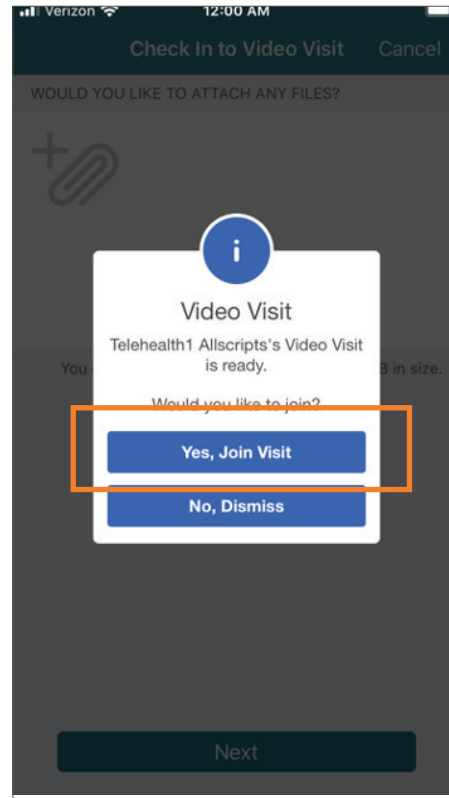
Verizon 12:00 AM

Check In to Video Visit Cancel

WOULD YOU LIKE TO ATTACH ANY FILES?

You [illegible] B in size.

i

Video Visit

Telehealth1 Allscripts's Video Visit is ready.

Would you like to join?

Yes, Join Visit

No, Dismiss

Next